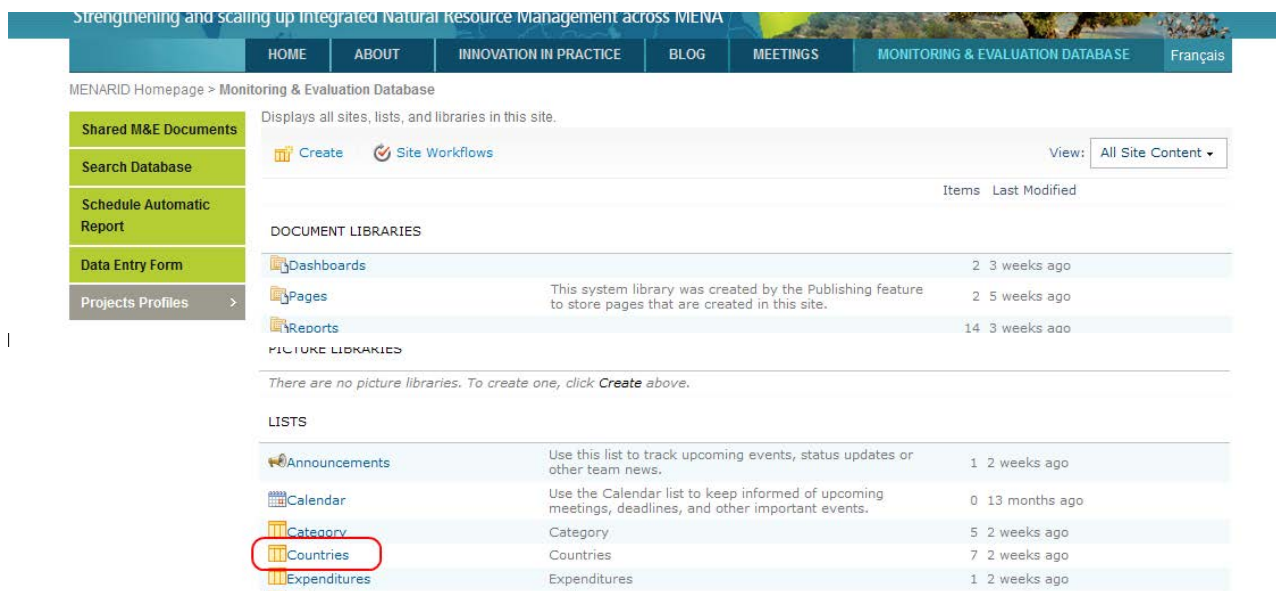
Strengthening and scaling up Integrated Natural Resource Management across MENA

HOME | ABOUT | INNOVATION IN PRACTICE | BLOG | MEETINGS | MONITORING & EVALUATION DATABASE | Français

MENARID Homepage > Monitoring & Evaluation Database

Shared M&E Documents
Search Database
Schedule Automatic Report
Data Entry Form
Projects Profiles >

Displays all sites, lists, and libraries in this site.

Create   Site Workflows   View: All Site Content

Items Last Modified

DOCUMENT LIBRARIES

| | | Items | Last Modified |
|---|---|---|---|
| Dashboards | | 2 | 3 weeks ago |
| Pages | This system library was created by the Publishing feature to store pages that are created in this site. | 2 | 5 weeks ago |
| Reports | | 14 | 3 weeks ago |

PICTURE LIBRARIES

There are no picture libraries. To create one, click Create above.

LISTS

| | | Items | Last Modified |
|---|---|---|---|
| Announcements | Use this list to track upcoming events, status updates or other team news. | 1 | 2 weeks ago |
| Calendar | Use the Calendar list to keep informed of upcoming meetings, deadlines, and other important events. | 0 | 13 months ago |
| Category | Category | 5 | 2 weeks ago |
| Countries | Countries | 7 | 2 weeks ago |
| Expenditures | Expenditures | 1 | 2 weeks ago |